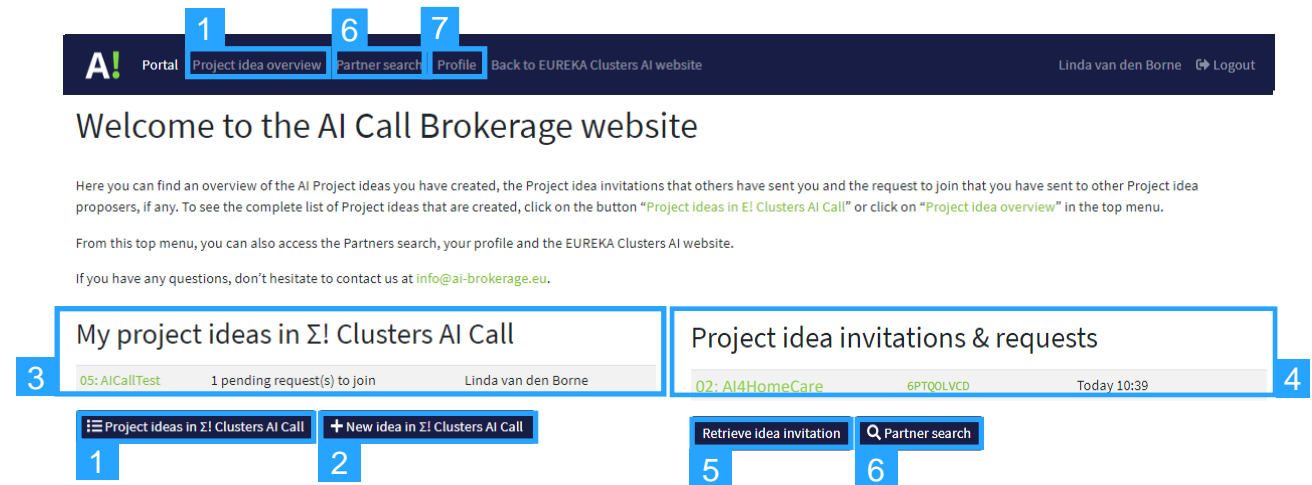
1 6 7

A! Portal Project idea overview Partner search Profile Back to EUREKA Clusters AI website Linda van den Borne Logout

Welcome to the AI Call Brokerage website

Here you can find an overview of the AI Project ideas you have created, the Project idea invitations that others have sent you and the request to join that you have sent to other Project idea proposers, if any. To see the complete list of Project ideas that are created, click on the button "Project ideas in E! Clusters AI Call" or click on "Project idea overview" in the top menu.

From this top menu, you can also access the Partners search, your profile and the EUREKA Clusters AI website.

If you have any questions, don't hesitate to contact us at info@ai-brokerage.eu.

My project ideas in Σ! Clusters AI Call

3 05: AICallTest 1 pending request(s) to join Linda van den Borne

Project idea invitations & requests

02: AI4HomeCare 6PTQOLVCD Today 10:39 4

Project ideas in Σ! Clusters AI Call
1

New idea in Σ! Clusters AI Call
2

Retrieve idea invitation
5

Partner search
6